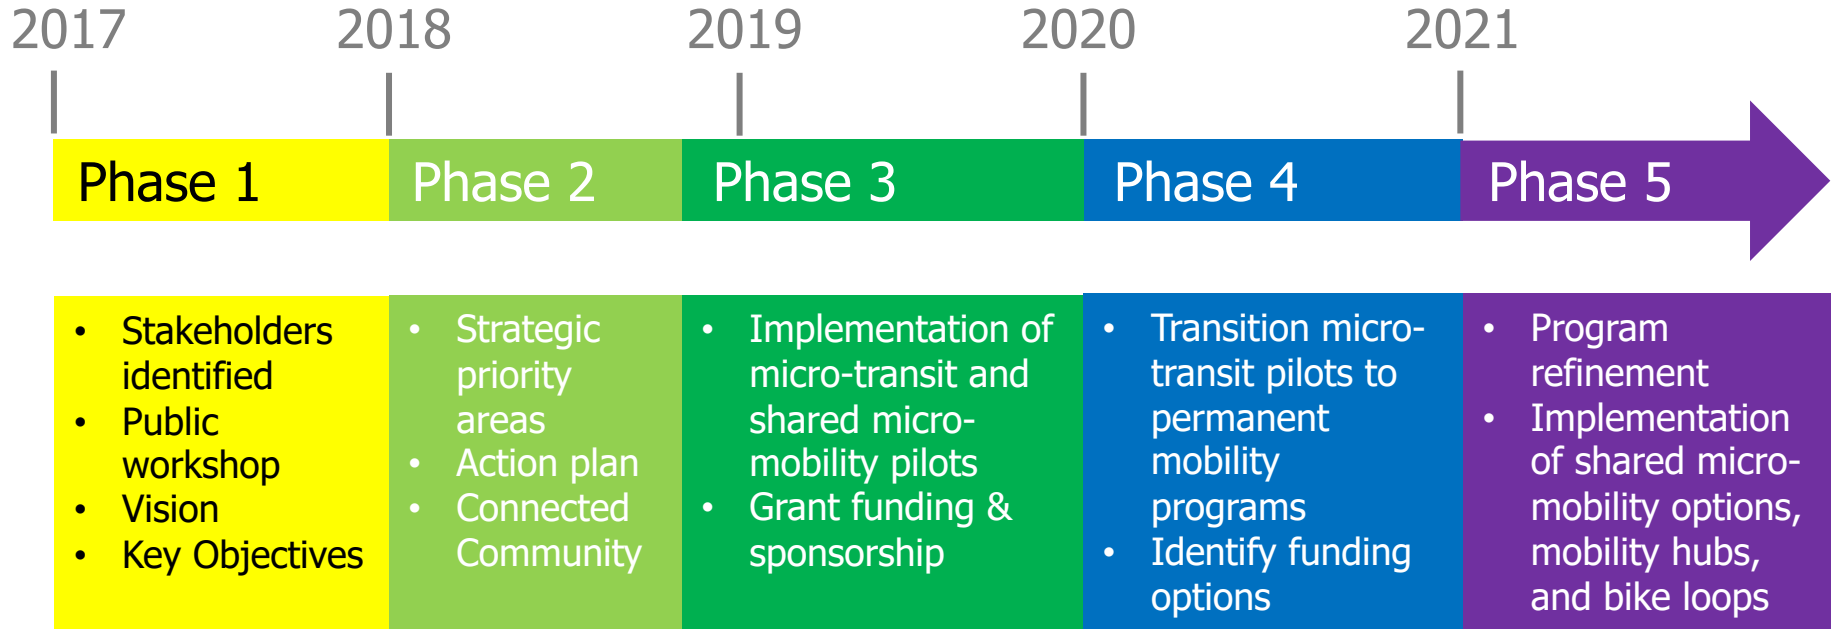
2017 2018 2019 2020 2021

Phase 1

Phase 2

Phase 3

Phase 4

Phase 5

- Stakeholders identified
- Public workshop
- Vision
- Key Objectives

- Strategic priority areas
- Action plan
- Connected Community

- Implementation of micro-transit and shared micro-mobility pilots
- Grant funding & sponsorship

- Transition micro-transit pilots to permanent mobility programs
- Identify funding options

- Program refinement
- Implementation of shared micro-mobility options, mobility hubs, and bike loops